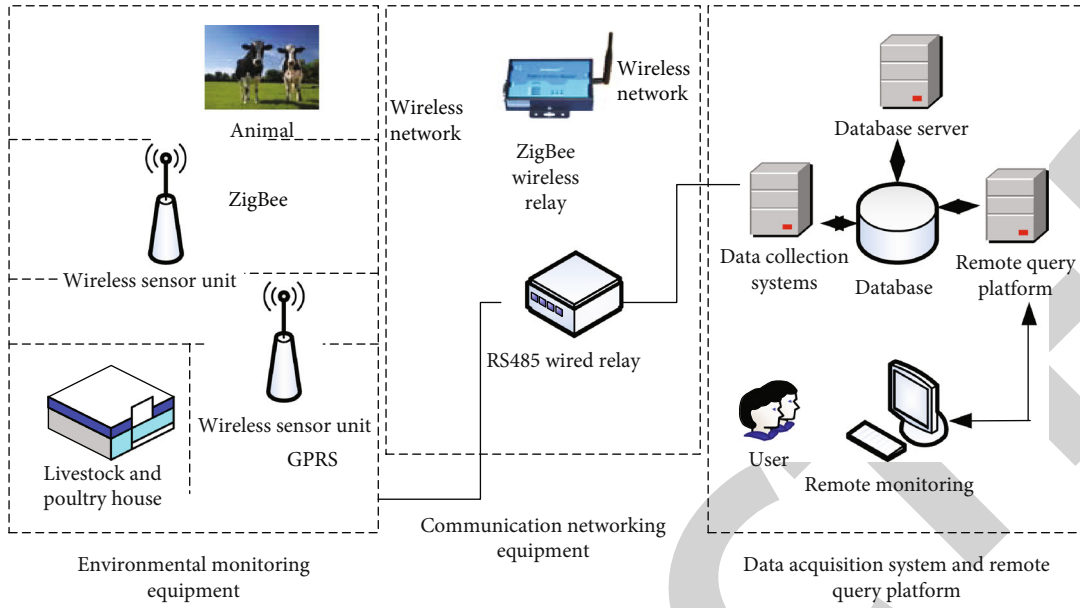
Animal

ZigBee

Wireless sensor unit

Wireless sensor unit

GPRS

Livestock and poultry house

Environmental monitoring equipment

Wireless network

Wireless network

ZigBee wireless relay

RS485 wired relay

Communication networking equipment

Database server

Data collection systems

Database

Remote query platform

User

Remote monitoring

Data acquisition system and remote query platform